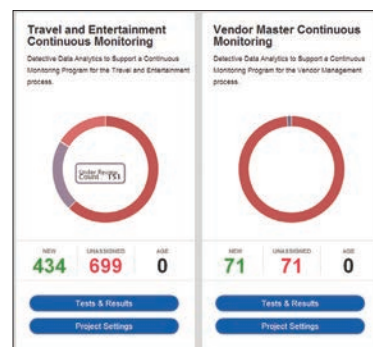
Travel and Entertainment Continuous Monitoring

Detective Data Analytics to Support a Continuous Monitoring Program for the Travel and Entertainment process.

Under Review Count 151

NEW
434

UNASSIGNED
699

AGE
0

Tests & Results

Project Settings

Vendor Master Continuous Monitoring

Detective Data Analytics to Support a Continuous Monitoring Program for the Vendor Management process.

NEW
71

UNASSIGNED
71

AGE
0

Tests & Results

Project Settings